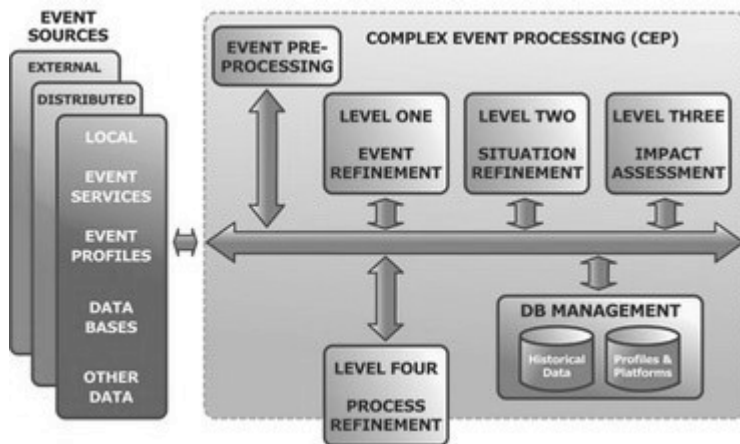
EVENT SOURCES

EXTERNAL

DISTRIBUTED

LOCAL

EVENT SERVICES

EVENT PROFILES

DATA BASES

OTHER DATA

EVENT PRE-PROCESSING

COMPLEX EVENT PROCESSING (CEP)

LEVEL ONE

EVENT REFINEMENT

LEVEL TWO

SITUATION REFINEMENT

LEVEL THREE

IMPACT ASSESSMENT

DB MANAGEMENT

Historical Data

Profiles & Platforms

LEVEL FOUR

PROCESS REFINEMENT